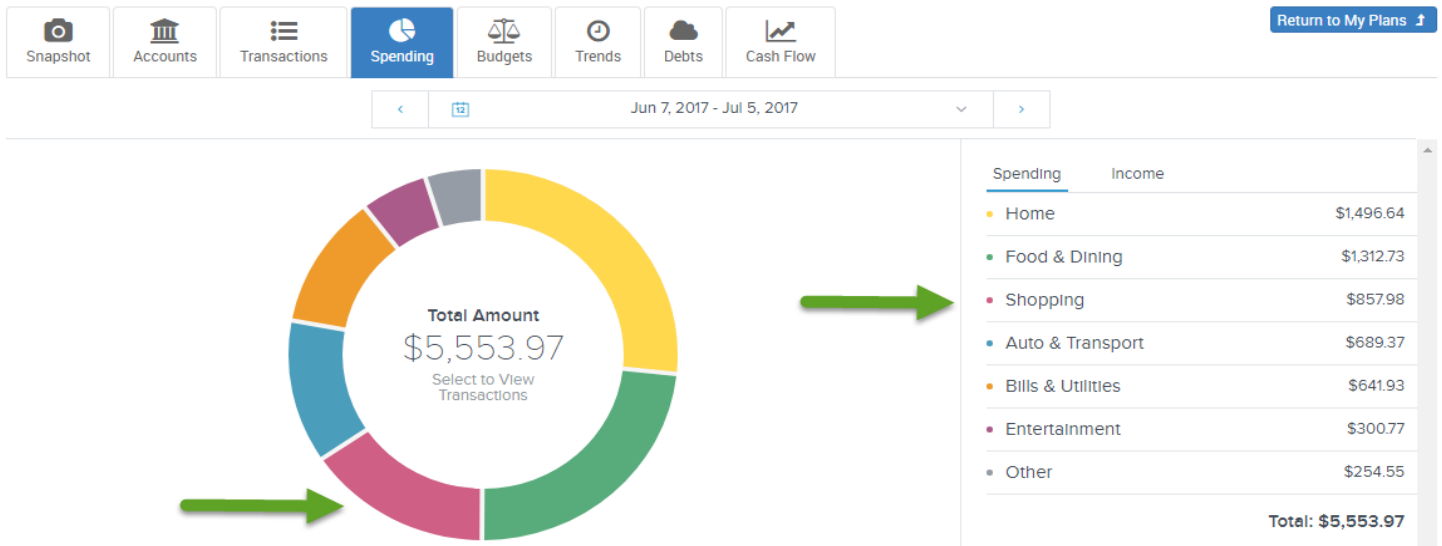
Snapshot Accounts Transactions Spending Budgets Trends Debts Cash Flow

Return to My Plans

Jun 7, 2017 - Jul 5, 2017

Total Amount
$5,553.97
Select to View Transactions

Spending Income

| | |
|---|---|
| Home | $1,496.64 |
| Food & Dining | $1,312.73 |
| Shopping | $857.98 |
| Auto & Transport | $689.37 |
| Bills & Utilities | $641.93 |
| Entertainment | $300.77 |
| Other | $254.55 |

Total: $5,553.97